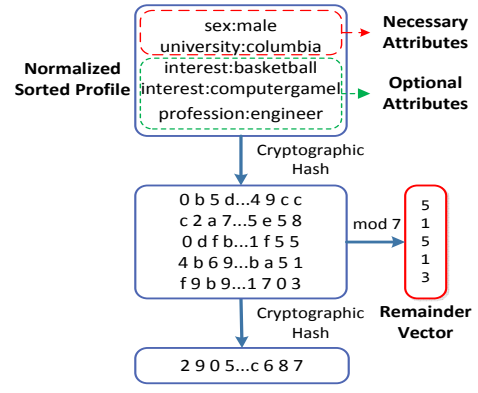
sex:male
university:columbia

Necessary Attributes

Normalized Sorted Profile

interest:basketball
interest:computergamel
profession:engineer

Optional Attributes

Cryptographic Hash

0 b 5 d...4 9 c c
c 2 a 7...5 e 5 8
0 d f b...1 f 5 5
4 b 6 9...b a 5 1
f 9 b 9...1 7 0 3

mod 7

5
1
5
1
3

Remainder Vector

Cryptographic Hash

2 9 0 5...c 6 8 7